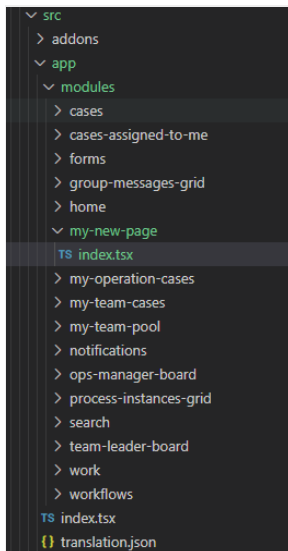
src
addons
app
modules
cases
cases-assigned-to-me
forms
group-messages-grid
home
my-new-page
TS index.tsx
my-operation-cases
my-team-cases
my-team-pool
notifications
ops-manager-board
process-instances-grid
search
team-leader-board
work
workflows
TS index.tsx
{} translation.json